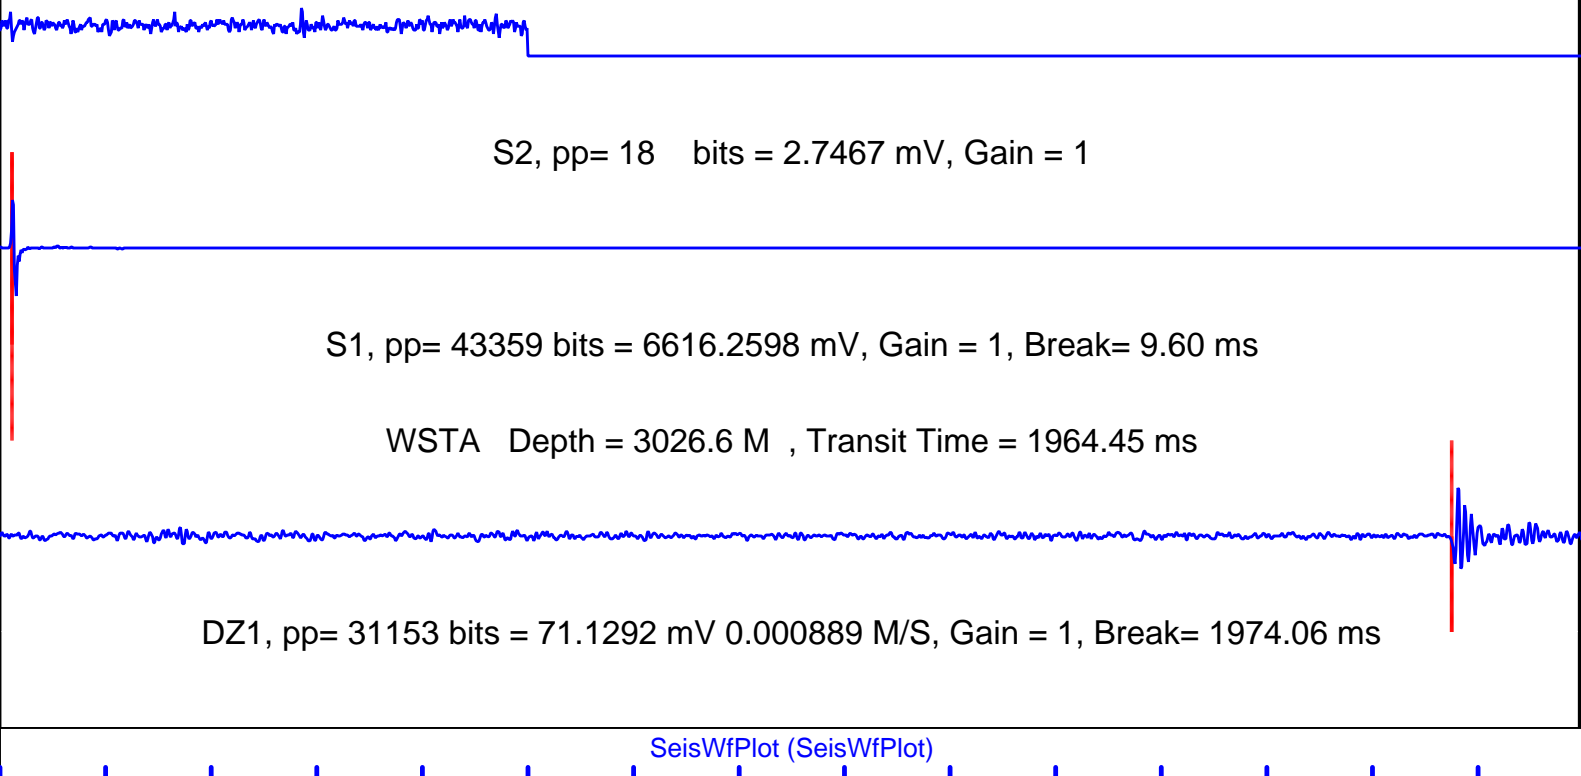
S2, pp= 18 bits = 2.7467 mV, Gain = 1

S1, pp= 43359 bits = 6616.2598 mV, Gain = 1, Break= 9.60 ms

WSTA Depth = 3026.6 M , Transit Time = 1964.45 ms

DZ1, pp= 31153 bits = 71.1292 mV 0.000889 M/S, Gain = 1, Break= 1974.06 ms

SeisWfPlot (SeisWfPlot)